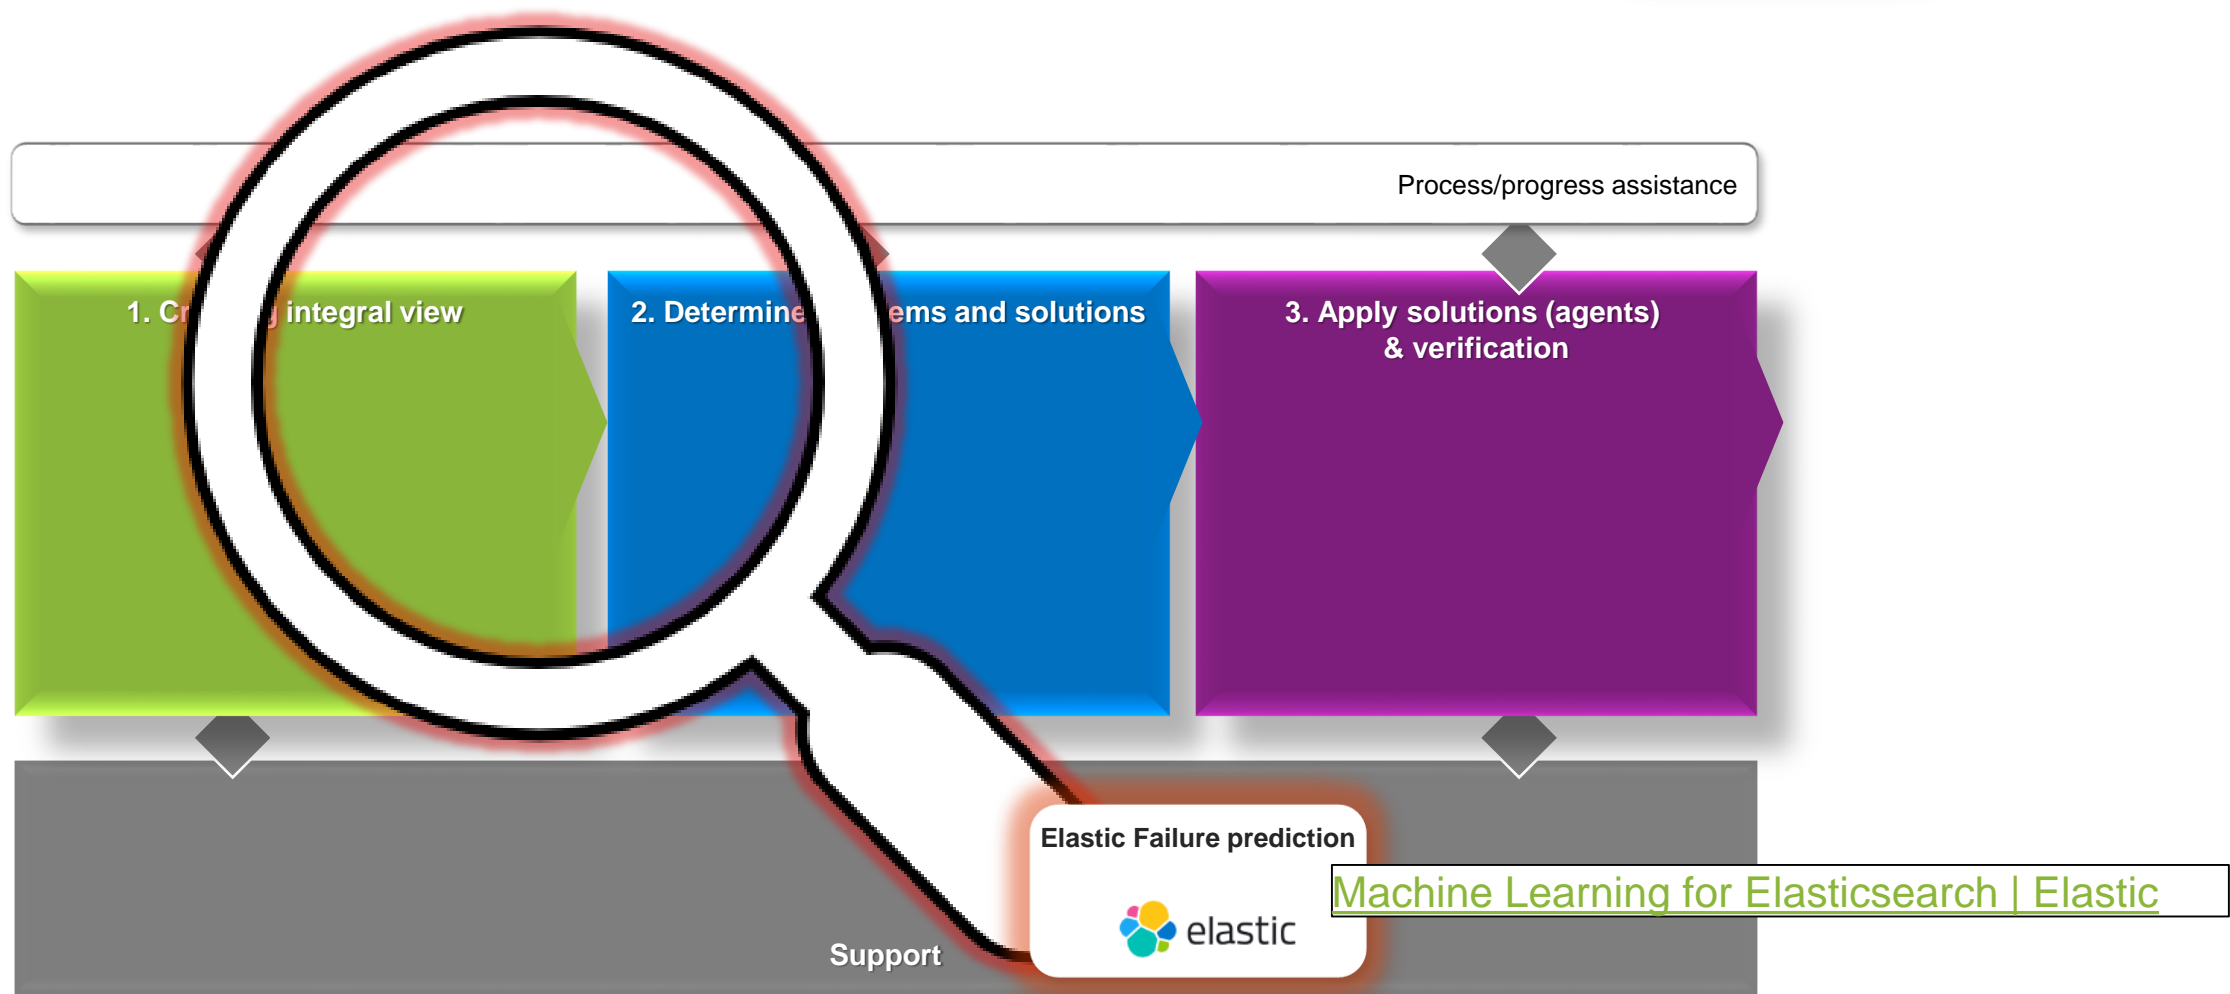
Process/progress assistance

1. Cr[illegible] integral view

2. Determine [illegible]ems and solutions

3. Apply solutions (agents) & verification

Support

Elastic Failure prediction

elastic

Machine Learning for Elasticsearch | Elastic